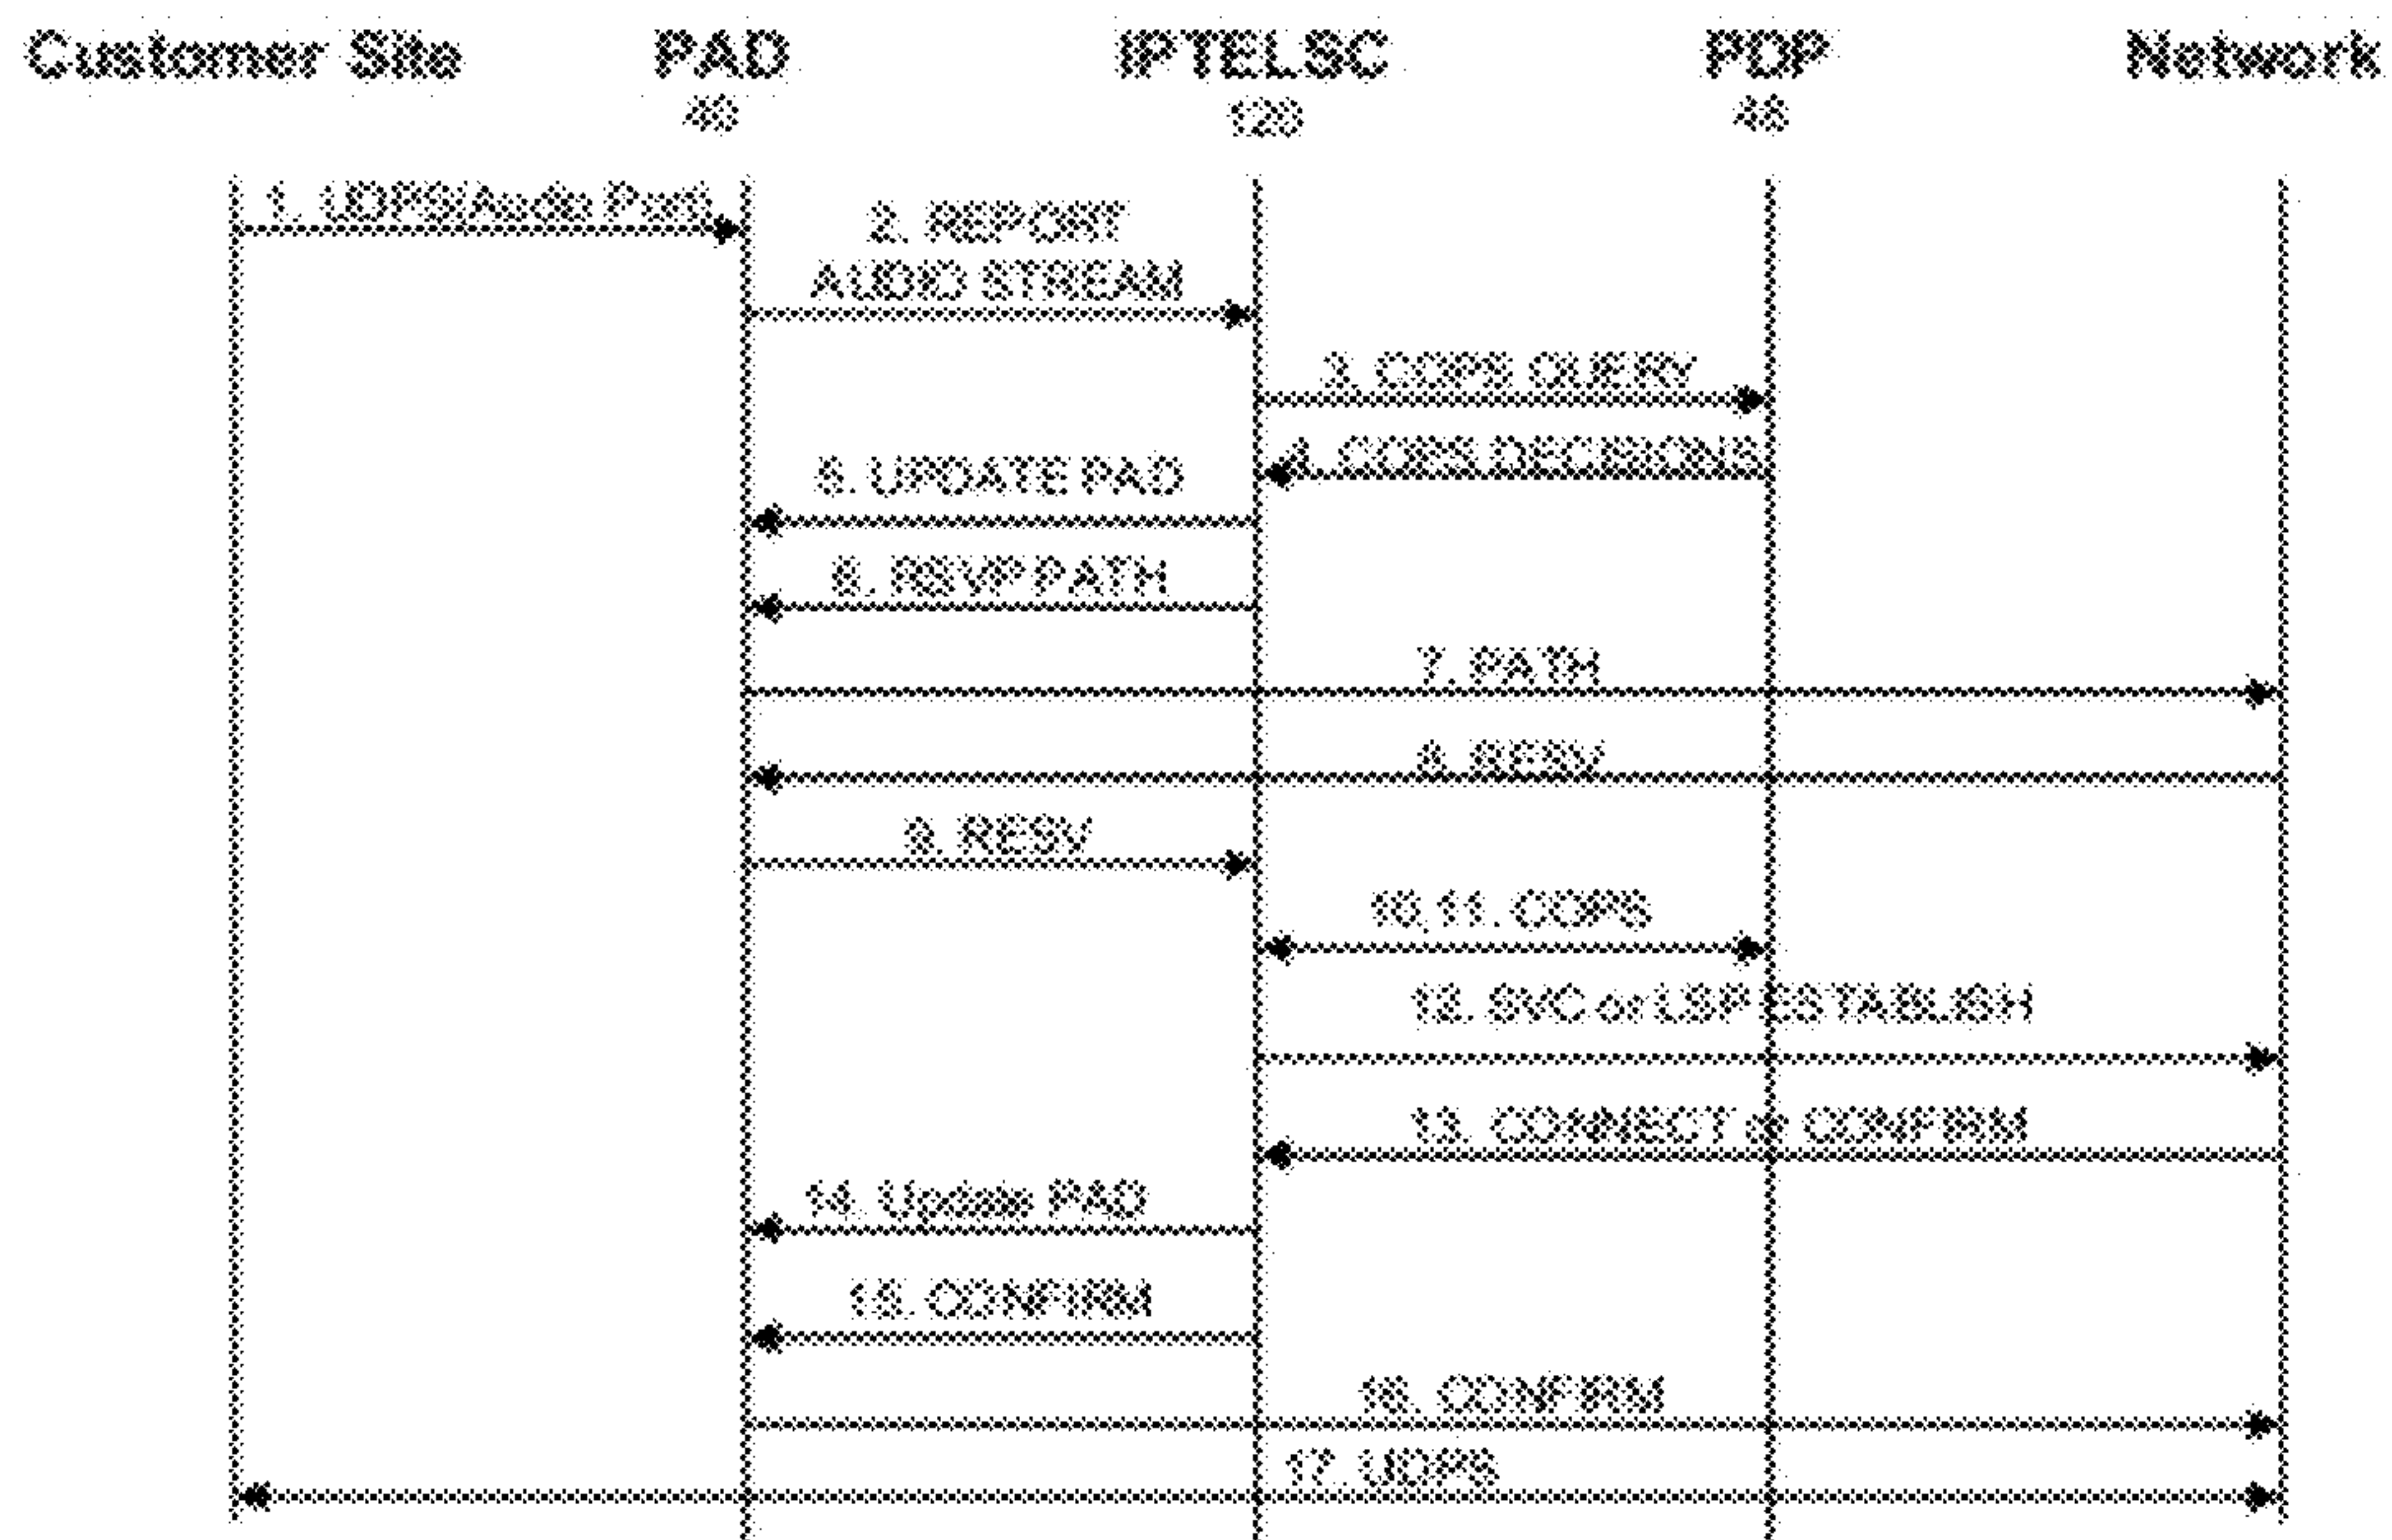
Customer Site

PAD
40

IPTELSC
120

PDP
48

Network

1. UDPS/Audio Port

2. REPORT AUDIO STREAM

3. COPS QUERY

4. COPS DECISIONS

5. UPDATE PAD

6. RSVP PATH

7. PATH

8. RESV

9. RESV

10, 11. COPS

12. SVC or LSP ESTABLISH

13. CONNECT or CONFIRM

14. Update PAD

15. CONFIRM

16. CONFIRM

17. UDPS